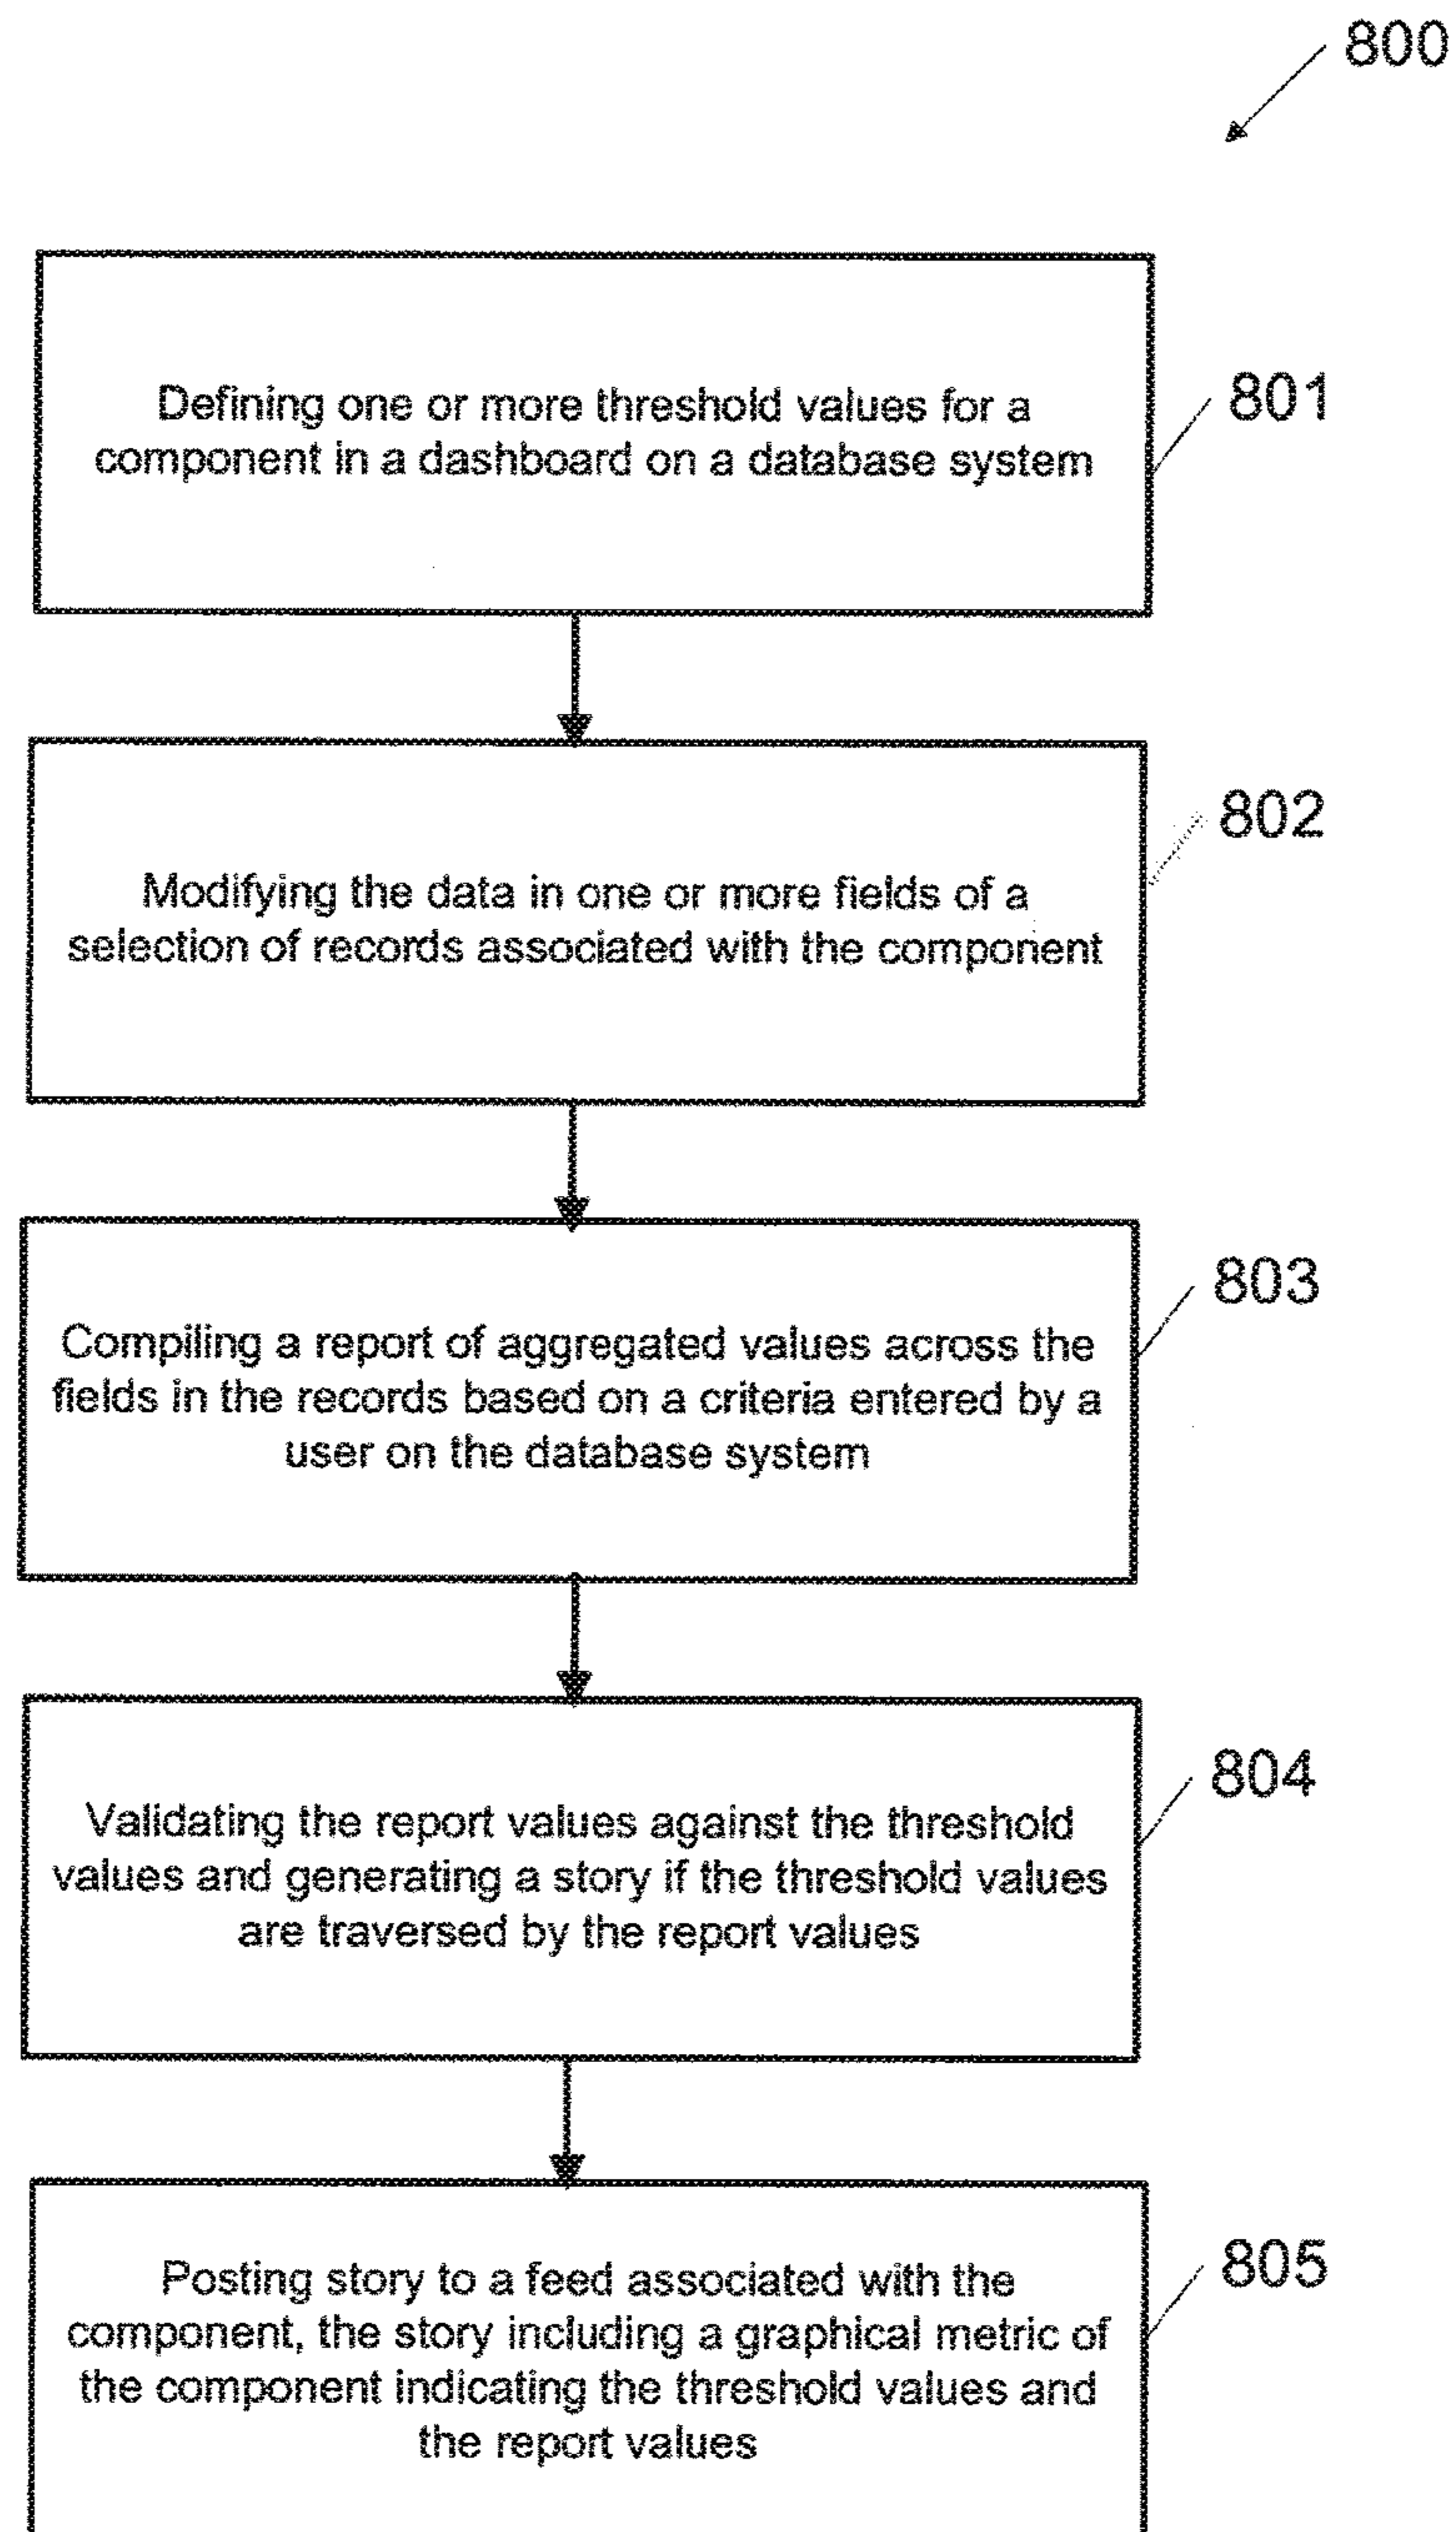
800

Defining one or more threshold values for a component in a dashboard on a database system

801

Modifying the data in one or more fields of a selection of records associated with the component

802

Compiling a report of aggregated values across the fields in the records based on a criteria entered by a user on the database system

803

Validating the report values against the threshold values and generating a story if the threshold values are traversed by the report values

804

Posting story to a feed associated with the component, the story including a graphical metric of the component indicating the threshold values and the report values

805